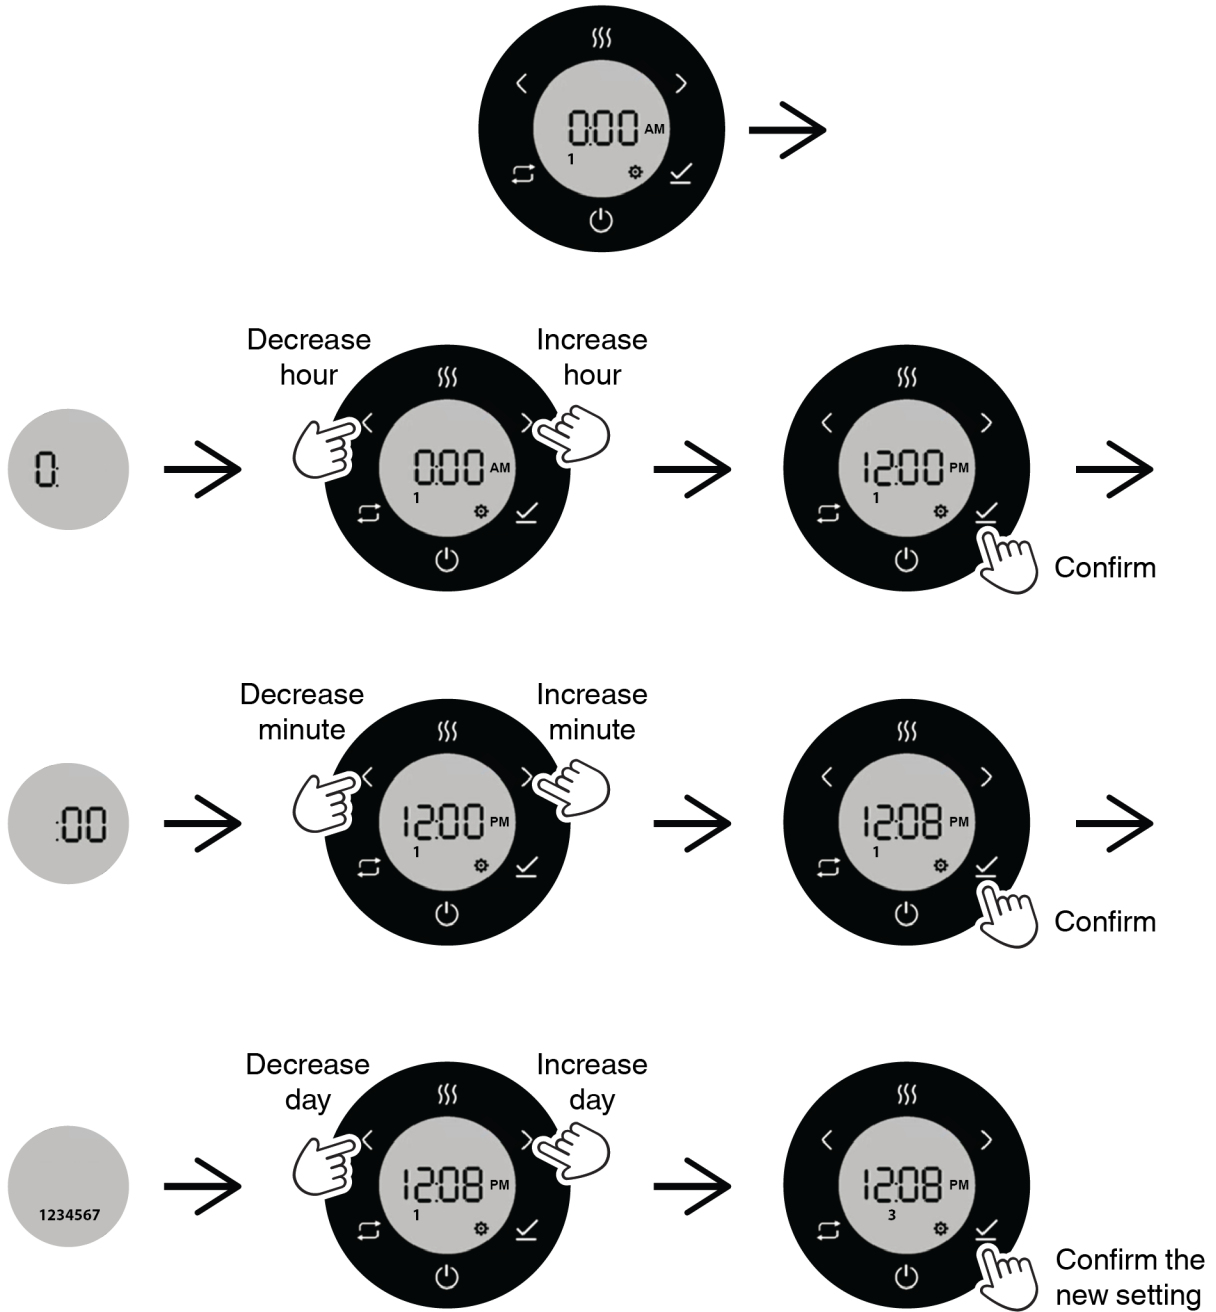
0:00 AM
1

0:

Decrease hour

Increase hour

0:00 AM
1

12:00 PM
1

Confirm

:00

Decrease minute

Increase minute

12:00 PM
1

12:08 PM
1

Confirm

1234567

Decrease day

Increase day

12:08 PM
1

12:08 PM
3

Confirm the new setting